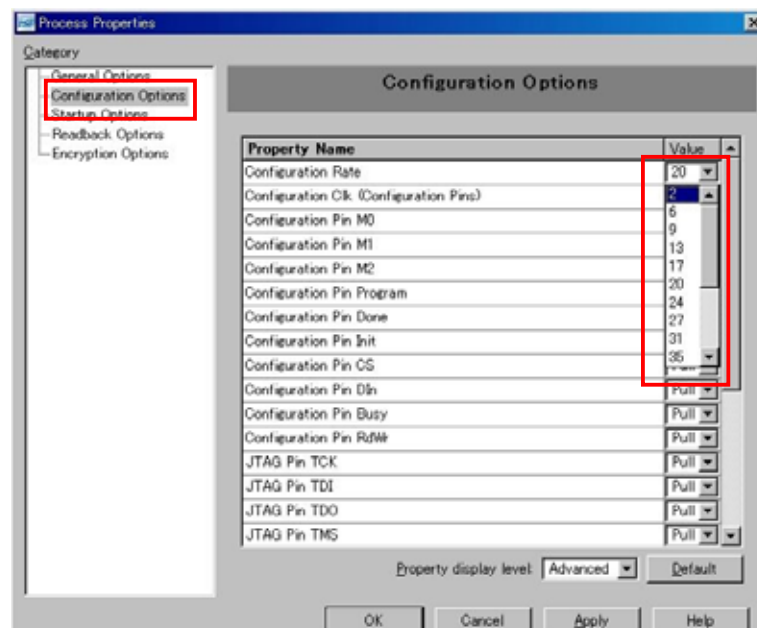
Process Properties

Category

General Options
Configuration Options
Startup Options
Readback Options
Encryption Options

Configuration Options

| Property Name | Value |
|---|---|
| Configuration Rate | 20 |
| Configuration Clk (Configuration Pins) | 2 |
| Configuration Pin M0 | 6 |
| Configuration Pin M1 | 9 |
| Configuration Pin M2 | 13 |
| Configuration Pin Program | 17 |
| Configuration Pin Done | 20 |
| Configuration Pin Init | 24 |
| Configuration Pin CS | 27 |
| Configuration Pin DIn | Pull |
| Configuration Pin Busy | Pull |
| Configuration Pin RdWr | Pull |
| JTAG Pin TCK | Pull |
| JTAG Pin TDI | Pull |
| JTAG Pin TDO | Pull |
| JTAG Pin TMS | Pull |

31
35

Property display level: Advanced

Default

OK Cancel Apply Help